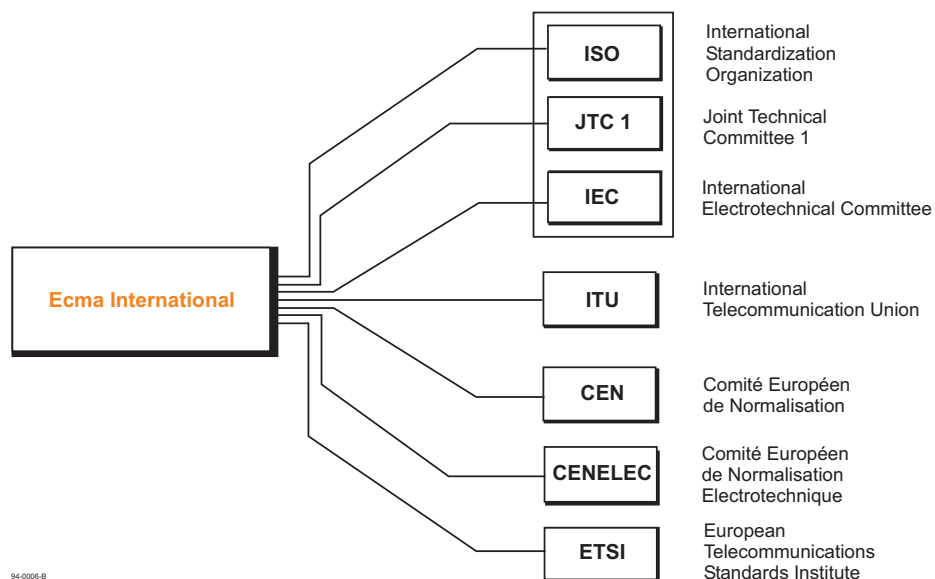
Ecma International

ISO
International Standardization Organization

JTC 1
Joint Technical Committee 1

IEC
International Electrotechnical Committee

ITU
International Telecommunication Union

CEN
Comité Européen de Normalisation

CENELEC
Comité Européen de Normalisation Electrotechnique

ETSI
European Telecommunications Standards Institute

94-0006-B